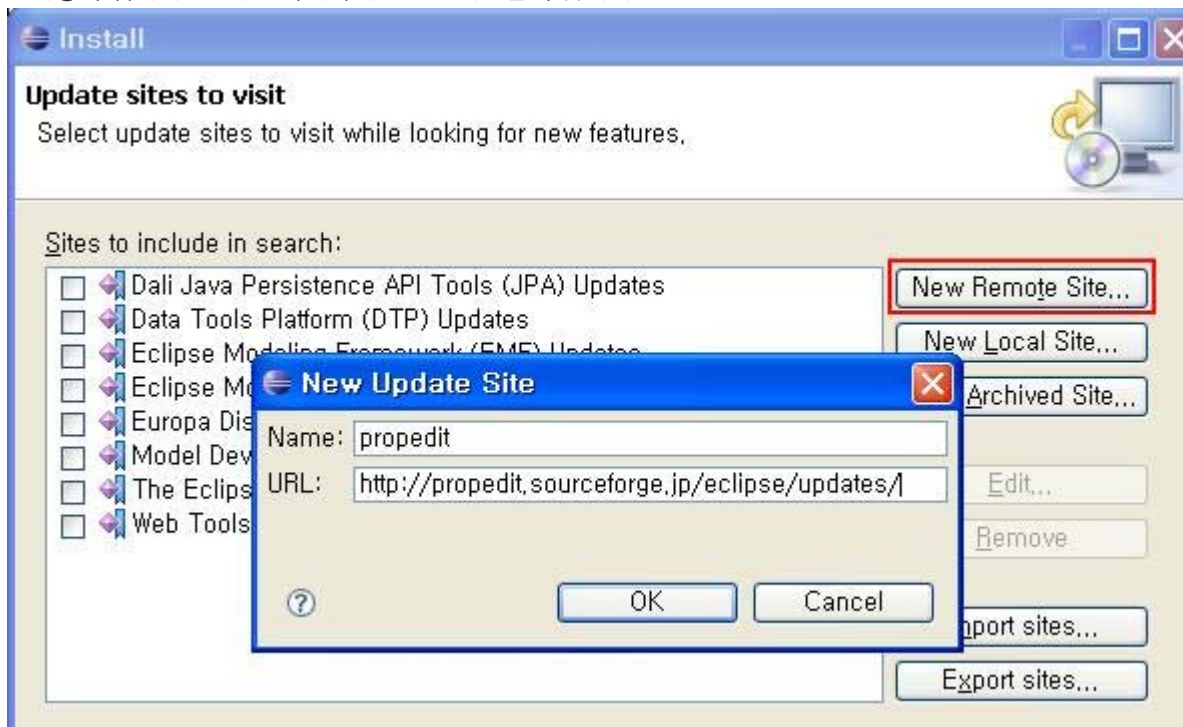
Install

Update sites to visit
Select update sites to visit while looking for new features.

Sites to include in search:

Dali Java Persistence API Tools (JPA) Updates
Data Tools Platform (DTP) Updates
Eclipse Mo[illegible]
Eclipse Mo
Europa Dis
Model Dev
The Eclips
Web Tools

New Remote Site...
New Local Site...
Archived Site...
Edit...
Remove
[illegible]port sites...
Export sites...

New Update Site

Name: propedit
URL: http://propedit.sourceforge.jp/eclipse/updates/

OK
Cancel